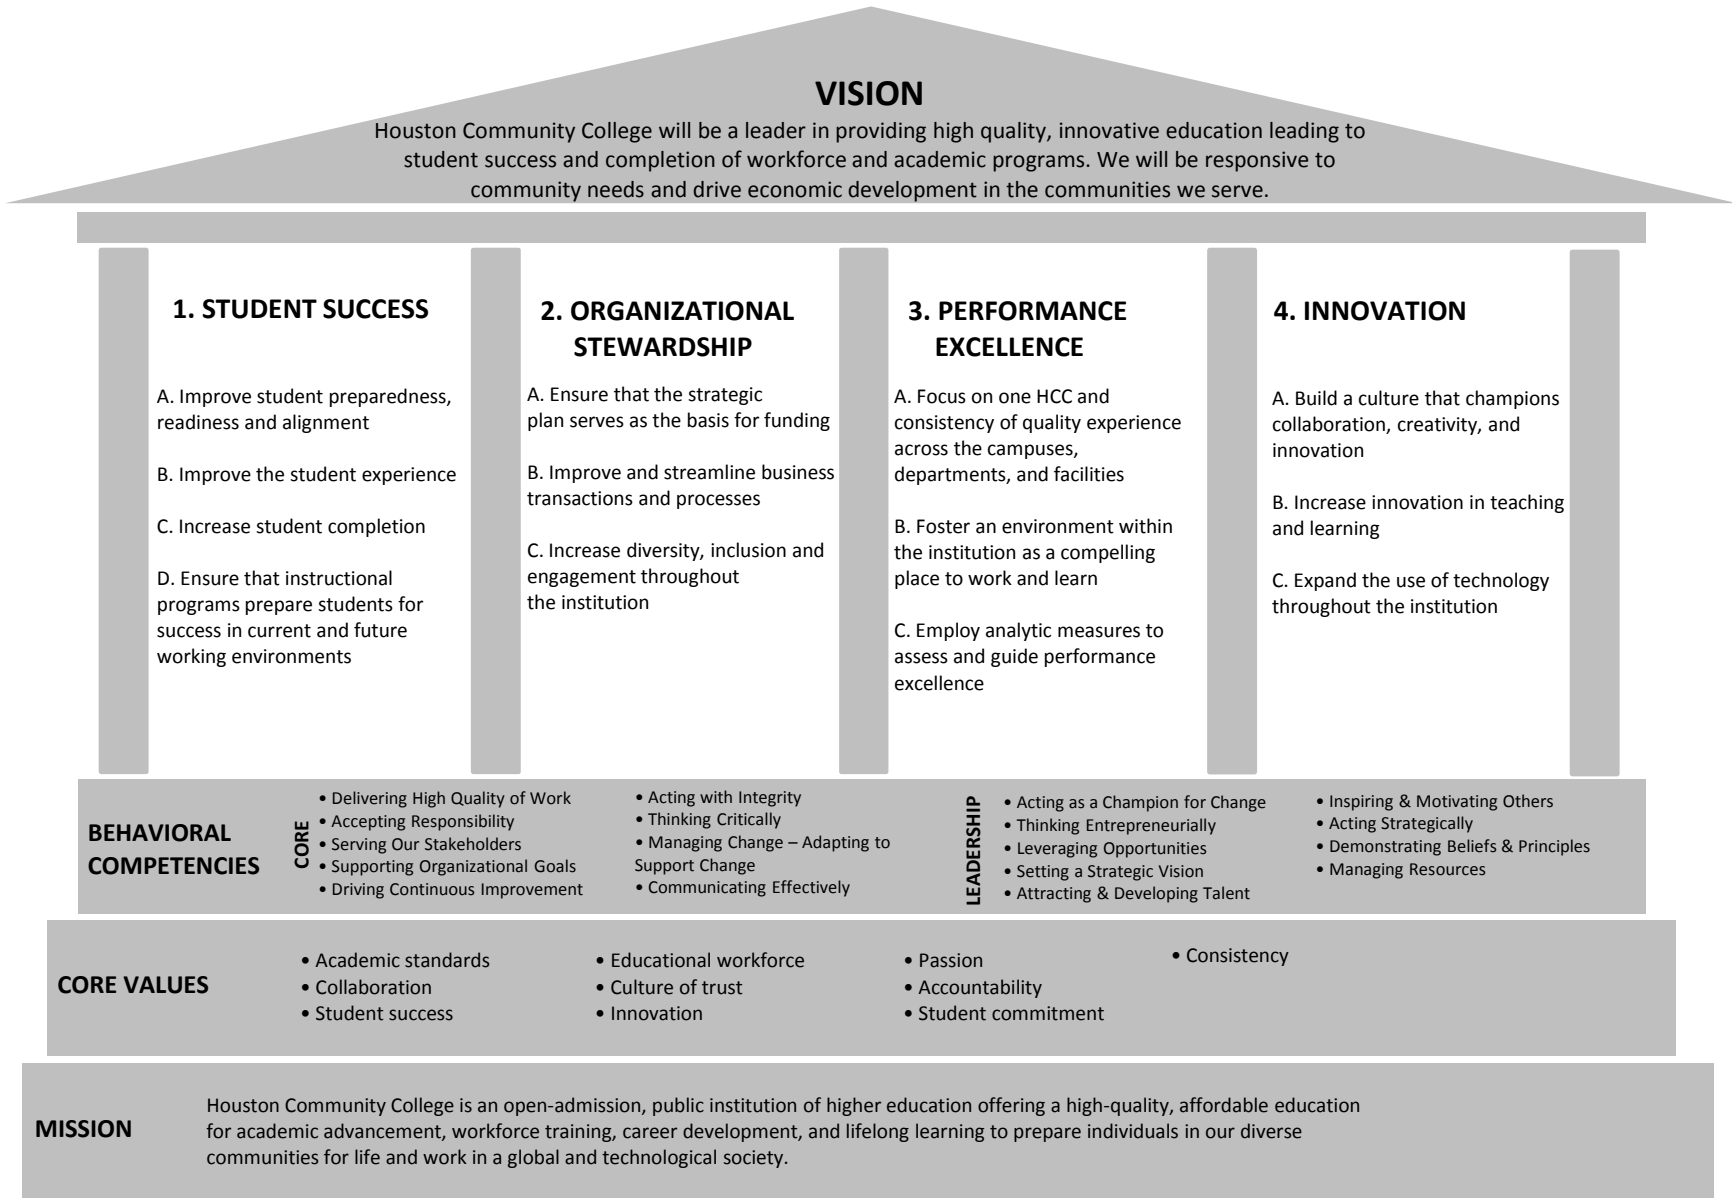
VISION
Houston Community College will be a leader in providing high quality, innovative education leading to student success and completion of workforce and academic programs. We will be responsive to community needs and drive economic development in the communities we serve.

1. STUDENT SUCCESS

A. Improve student preparedness, readiness and alignment

B. Improve the student experience

C. Increase student completion

D. Ensure that instructional programs prepare students for success in current and future working environments

2. ORGANIZATIONAL STEWARDSHIP

A. Ensure that the strategic plan serves as the basis for funding

B. Improve and streamline business transactions and processes

C. Increase diversity, inclusion and engagement throughout the institution

3. PERFORMANCE EXCELLENCE

A. Focus on one HCC and consistency of quality experience across the campuses, departments, and facilities

B. Foster an environment within the institution as a compelling place to work and learn

C. Employ analytic measures to assess and guide performance excellence

4. INNOVATION

A. Build a culture that champions collaboration, creativity, and innovation

B. Increase innovation in teaching and learning

C. Expand the use of technology throughout the institution

BEHAVIORAL COMPETENCIES

CORE
• Delivering High Quality of Work
• Accepting Responsibility
• Serving Our Stakeholders
• Supporting Organizational Goals
• Driving Continuous Improvement
• Acting with Integrity
• Thinking Critically
• Managing Change – Adapting to Support Change
• Communicating Effectively

LEADERSHIP
• Acting as a Champion for Change
• Thinking Entrepreneurially
• Leveraging Opportunities
• Setting a Strategic Vision
• Attracting & Developing Talent
• Inspiring & Motivating Others
• Acting Strategically
• Demonstrating Beliefs & Principles
• Managing Resources

CORE VALUES
• Academic standards
• Collaboration
• Student success
• Educational workforce
• Culture of trust
• Innovation
• Passion
• Accountability
• Student commitment
• Consistency

MISSION
Houston Community College is an open-admission, public institution of higher education offering a high-quality, affordable education for academic advancement, workforce training, career development, and lifelong learning to prepare individuals in our diverse communities for life and work in a global and technological society.